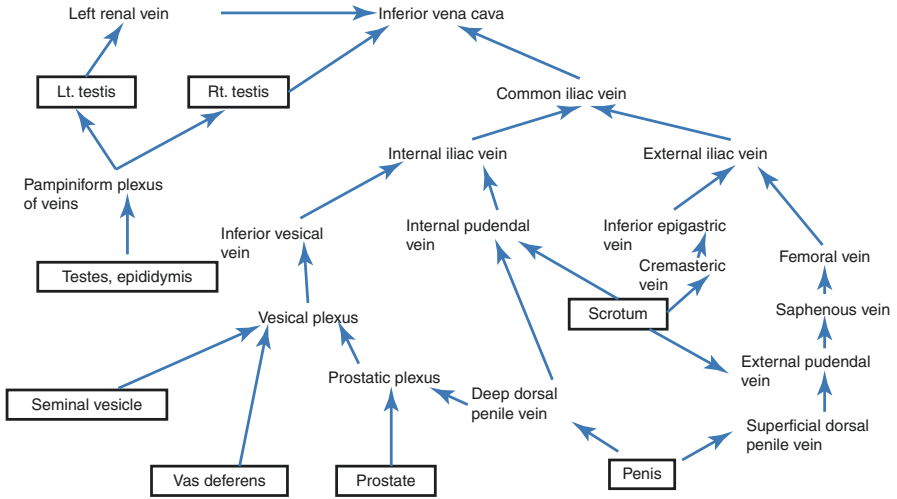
Left renal vein
Inferior vena cava
Lt. testis
Rt. testis
Common iliac vein
Internal iliac vein
External iliac vein
Pampiniform plexus of veins
Inferior vesical vein
Internal pudendal vein
Inferior epigastric vein
Cremasteric vein
Femoral vein
Testes, epididymis
Vesical plexus
Scrotum
Saphenous vein
Prostatic plexus
Deep dorsal penile vein
External pudendal vein
Seminal vesicle
Superficial dorsal penile vein
Vas deferens
Prostate
Penis